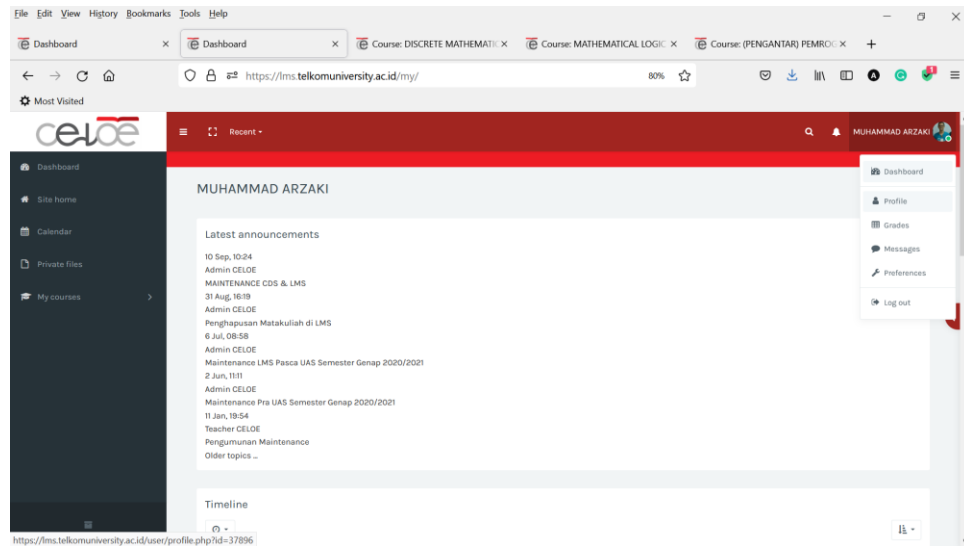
File Edit View History Bookmarks Tools Help

Dashboard ×
Dashboard ×
Course: DISCRETE MATHEMATIC ×
Course: MATHEMATICAL LOGIC ×
Course: (PENGANTAR) PEMROG ×
+

https://lms.telkomuniversity.ac.id/my/
80%

Most Visited

CeLOE

Recent

MUHAMMAD ARZAKI

Dashboard
Site home
Calendar
Private files
My courses

MUHAMMAD ARZAKI

Latest announcements

10 Sep, 10:24
Admin CELOE
MAINTENANCE CDS & LMS
31 Aug, 16:19
Admin CELOE
Penghapusan Matakuliah di LMS
6 Jul, 08:58
Admin CELOE
Maintenance LMS Pasca UAS Semester Genap 2020/2021
2 Jun, 11:11
Admin CELOE
Maintenance Pra UAS Semester Genap 2020/2021
11 Jan, 19:54
Teacher CELOE
Pengumunan Maintenance
Older topics ...

Timeline

Dashboard
Profile
Grades
Messages
Preferences
Log out

https://lms.telkomuniversity.ac.id/user/profile.php?id=37896